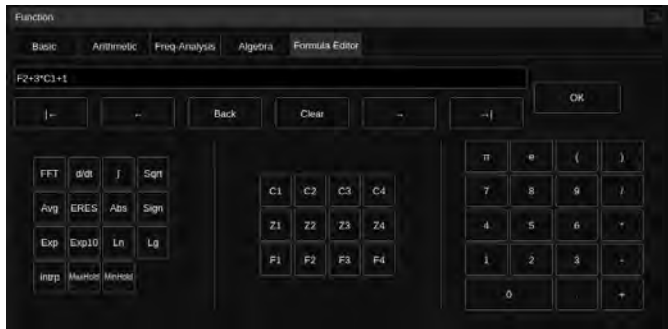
Function

Basic | Arithmetic | Freq-Analysis | Algebra | Formula Editor

F2+3*C1+1

|← | ← | Back | Clear | → | →|

OK

| FFT | d/dt | ∫ | Sqrt |
|---|---|---|---|
| Avg | ERES | Abs | Sign |
| Exp | Exp10 | Ln | Lg |
| Intrp | MaxHold | MinHold | |

| C1 | C2 | C3 | C4 |
|---|---|---|---|
| Z1 | Z2 | Z3 | Z4 |
| F1 | F2 | F3 | F4 |

| π | e | ( | ) |
|---|---|---|---|
| 7 | 8 | 9 | / |
| 4 | 5 | 6 | * |
| 1 | 2 | 3 | - |
| 0 | | . | + |